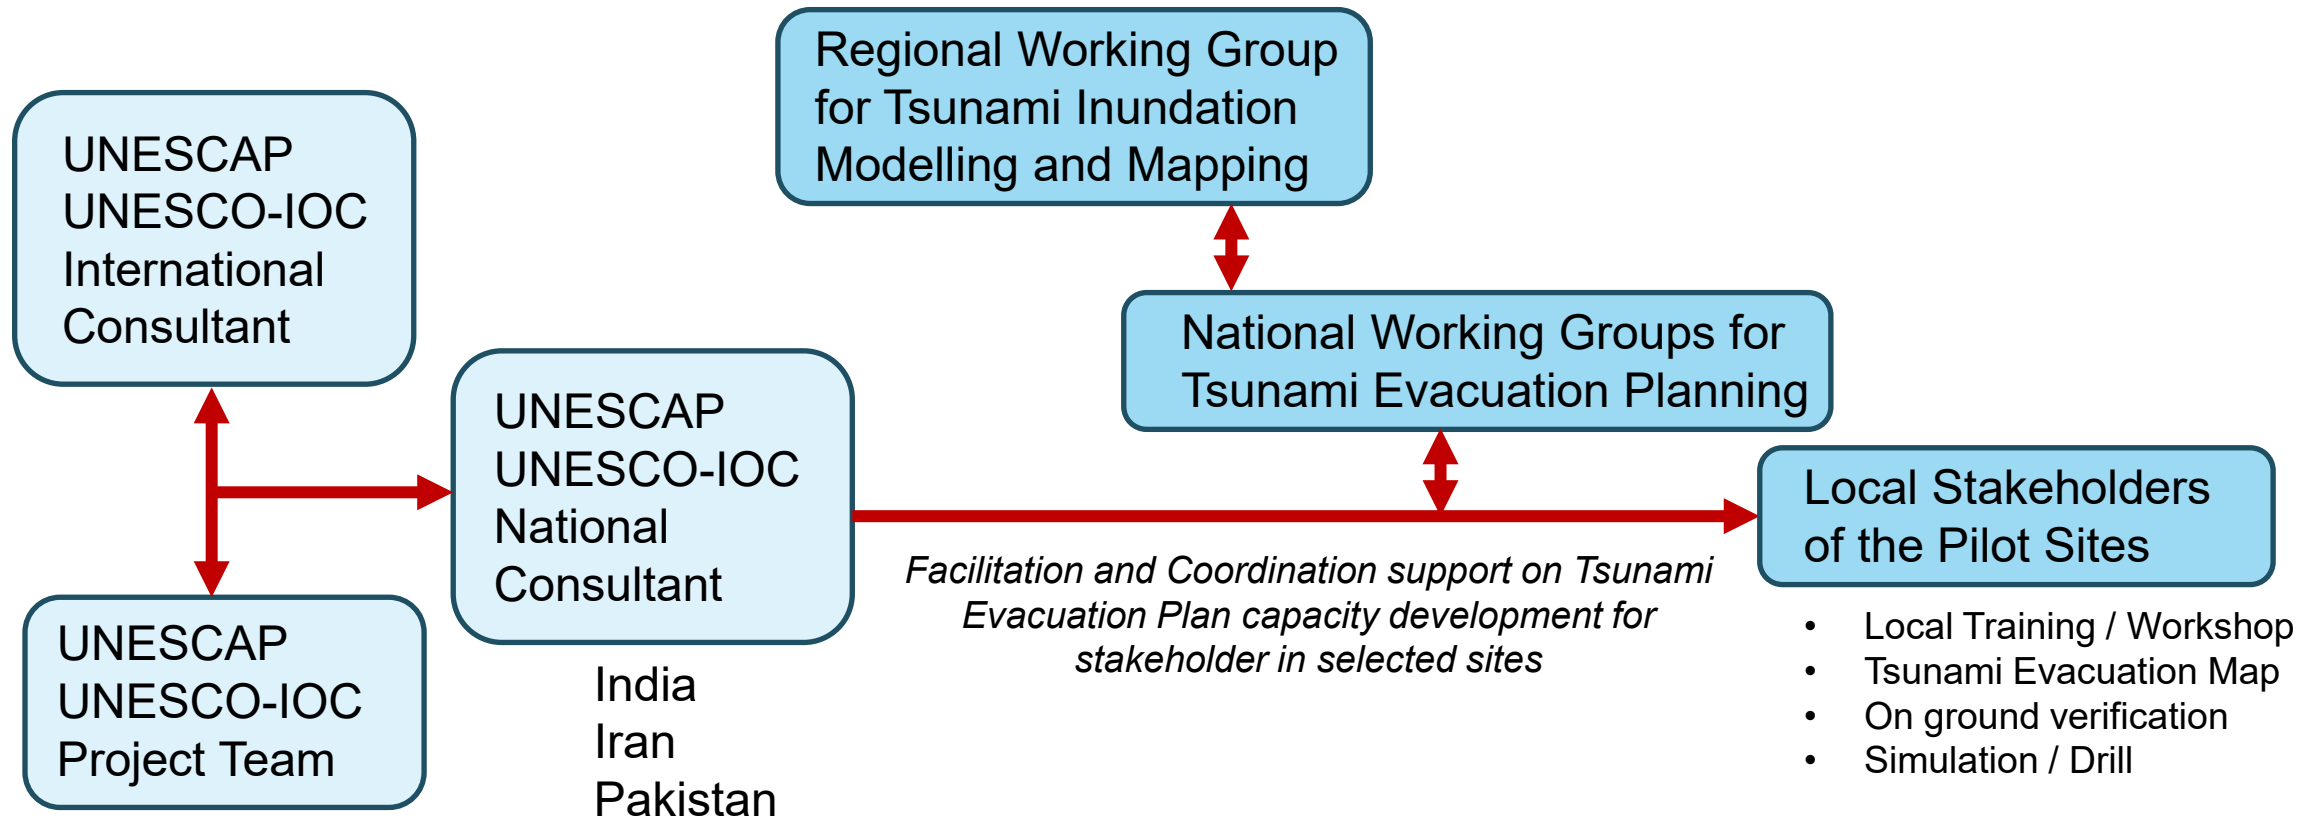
Regional Working Group for Tsunami Inundation Modelling and Mapping

UNESCAP
UNESCO-IOC
International Consultant

National Working Groups for Tsunami Evacuation Planning

UNESCAP
UNESCO-IOC
National Consultant

India
Iran
Pakistan

Local Stakeholders of the Pilot Sites

*Facilitation and Coordination support on Tsunami Evacuation Plan capacity development for stakeholder in selected sites*

UNESCAP
UNESCO-IOC
Project Team

- Local Training / Workshop
- Tsunami Evacuation Map
- On ground verification
- Simulation / Drill